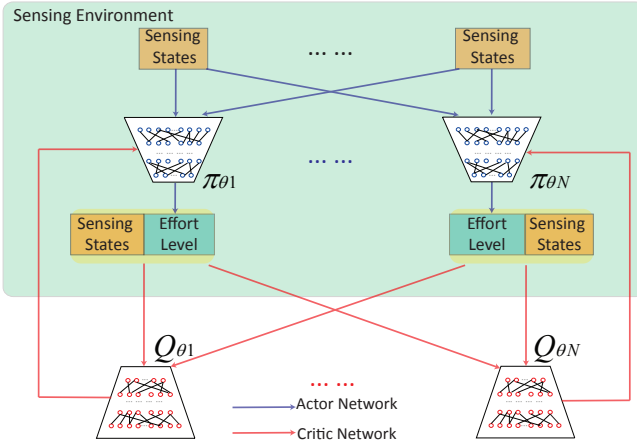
Sensing Environment

Sensing States

... ...

Sensing States

$\pi_{\theta 1}$

... ...

$\pi_{\theta N}$

Sensing States

Effort Level

Effort Level

Sensing States

$Q_{\theta 1}$

$Q_{\theta N}$

... ...

Actor Network

Critic Network